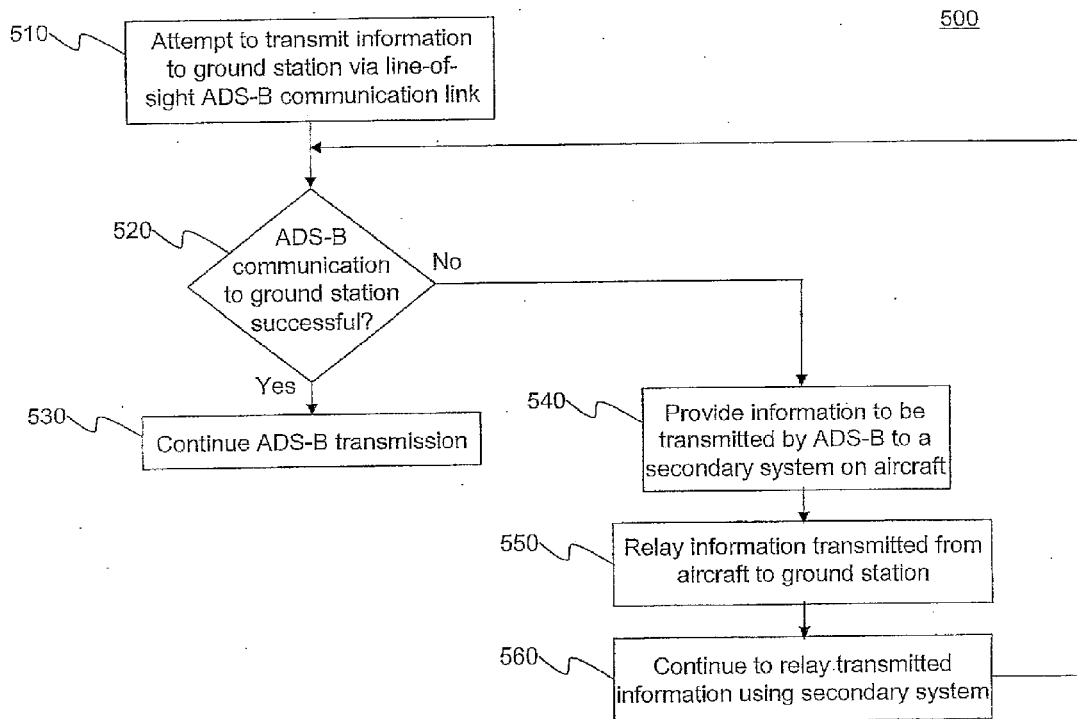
500

510 Attempt to transmit information to ground station via line-of-sight ADS-B communication link

520 ADS-B communication to ground station successful?

No

Yes

530 Continue ADS-B transmission

540 Provide information to be transmitted by ADS-B to a secondary system on aircraft

550 Relay information transmitted from aircraft to ground station

560 Continue to relay transmitted information using secondary system